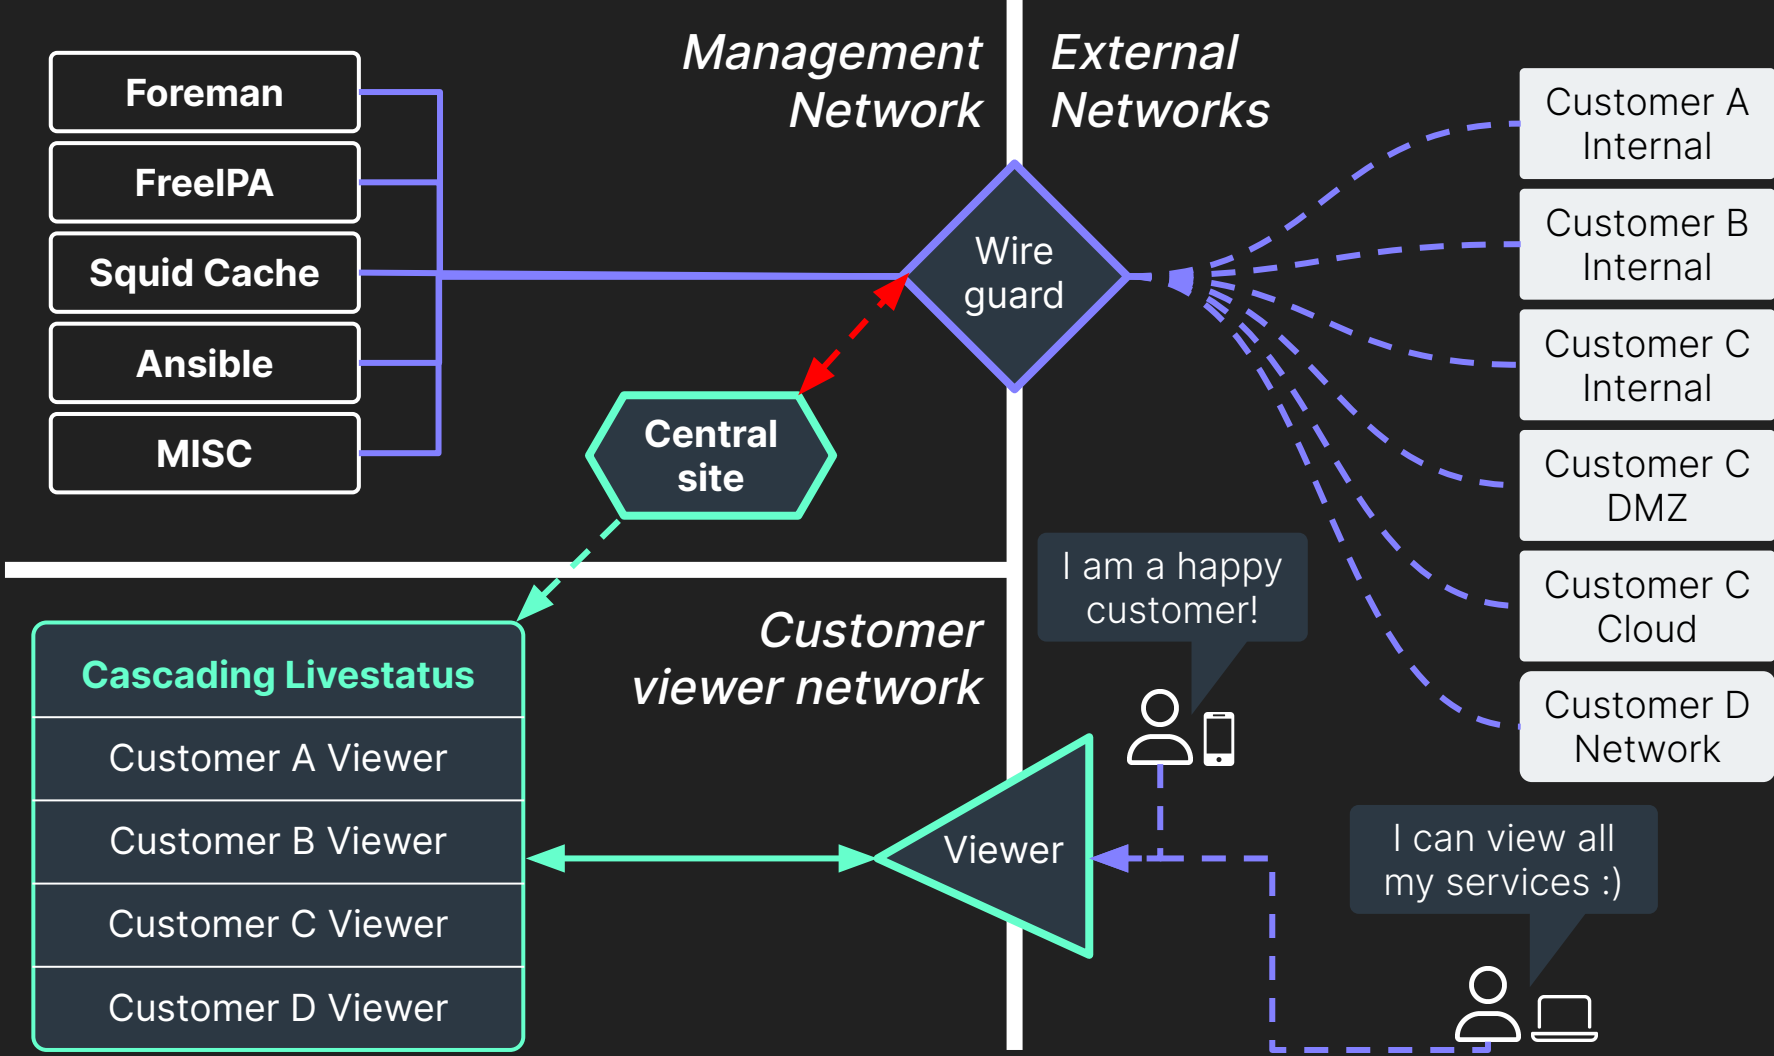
Foreman
FreeIPA
Squid Cache
Ansible
MISC

Management Network

External Networks

Wire guard

Central site

Customer A Internal
Customer B Internal
Customer C Internal
Customer C DMZ
Customer C Cloud
Customer D Network

I am a happy customer!

Cascading Livestatus

| Cascading Livestatus |
|---|
| Customer A Viewer |
| Customer B Viewer |
| Customer C Viewer |
| Customer D Viewer |

Customer viewer network

Viewer

I can view all my services :)